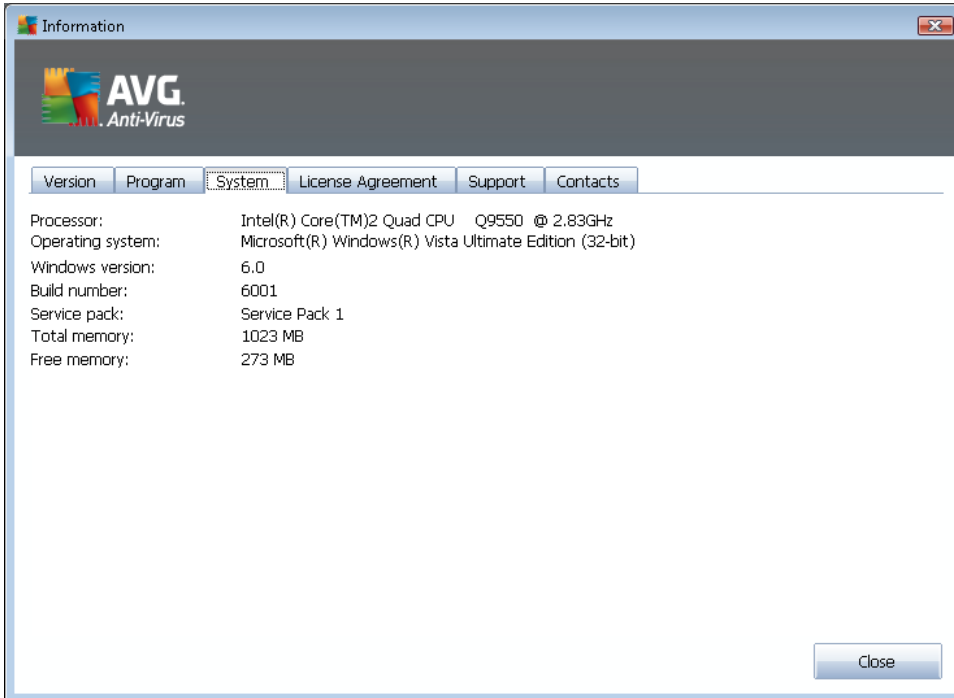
Information

AVG. Anti-Virus

Version | Program | System | License Agreement | Support | Contacts

Processor: Intel(R) Core(TM)2 Quad CPU Q9550 @ 2.83GHz
Operating system: Microsoft(R) Windows(R) Vista Ultimate Edition (32-bit)
Windows version: 6.0
Build number: 6001
Service pack: Service Pack 1
Total memory: 1023 MB
Free memory: 273 MB

Close